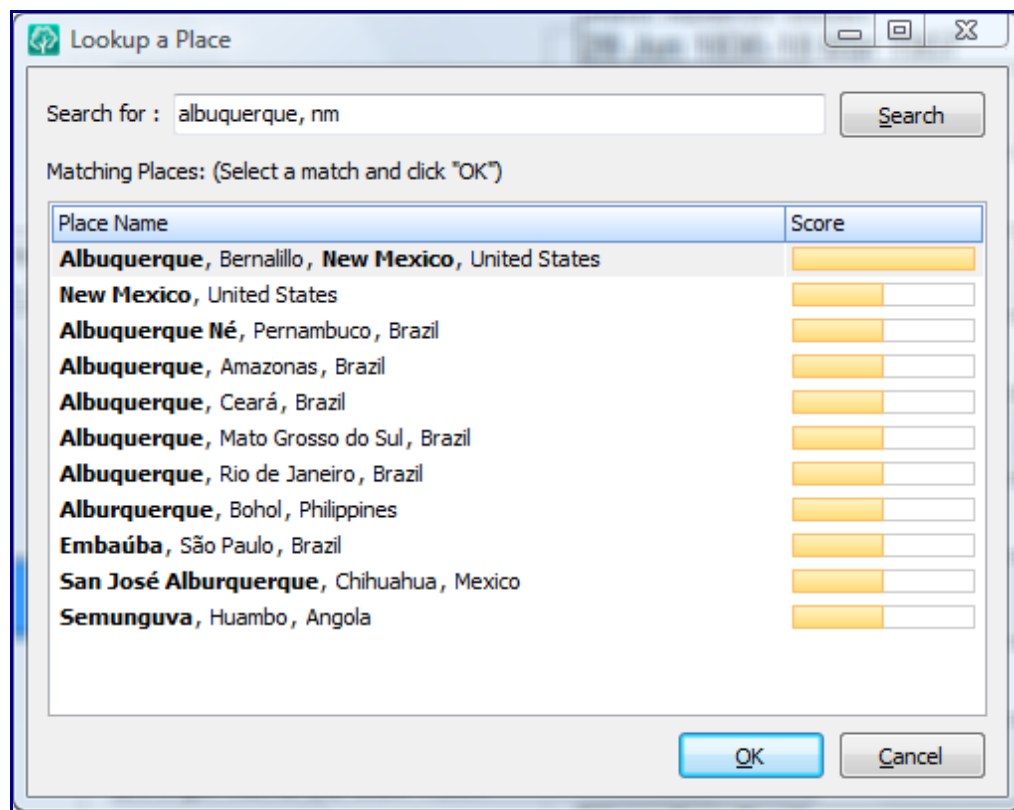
Lookup a Place

Search for : albuquerque, nm

Search

Matching Places: (Select a match and click "OK")

| Place Name | Score |
|---|---|
| **Albuquerque**, Bernalillo, **New Mexico**, United States | |
| **New Mexico**, United States | |
| **Albuquerque Né**, Pernambuco, Brazil | |
| **Albuquerque**, Amazonas, Brazil | |
| **Albuquerque**, Ceará, Brazil | |
| **Albuquerque**, Mato Grosso do Sul, Brazil | |
| **Albuquerque**, Rio de Janeiro, Brazil | |
| **Alburquerque**, Bohol, Philippines | |
| **Embaúba**, São Paulo, Brazil | |
| **San José Alburquerque**, Chihuahua, Mexico | |
| **Semunguva**, Huambo, Angola | |

OK

Cancel